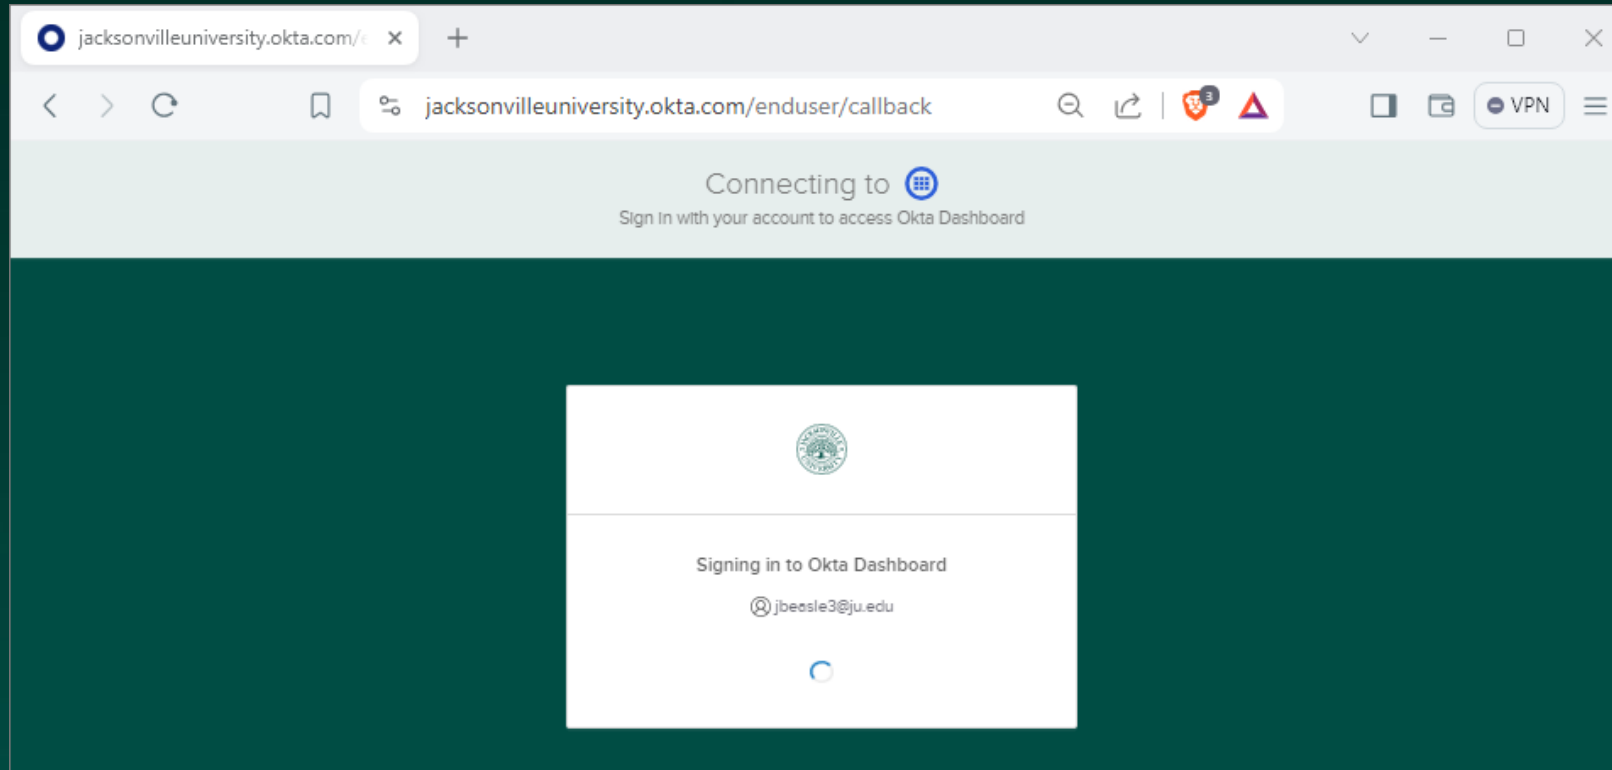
jacksonvilleuniversity.okta.com/

jacksonvilleuniversity.okta.com/enduser/callback

3

VPN

Connecting to

Sign in with your account to access Okta Dashboard

Signing in to Okta Dashboard

jbeasle3@ju.edu